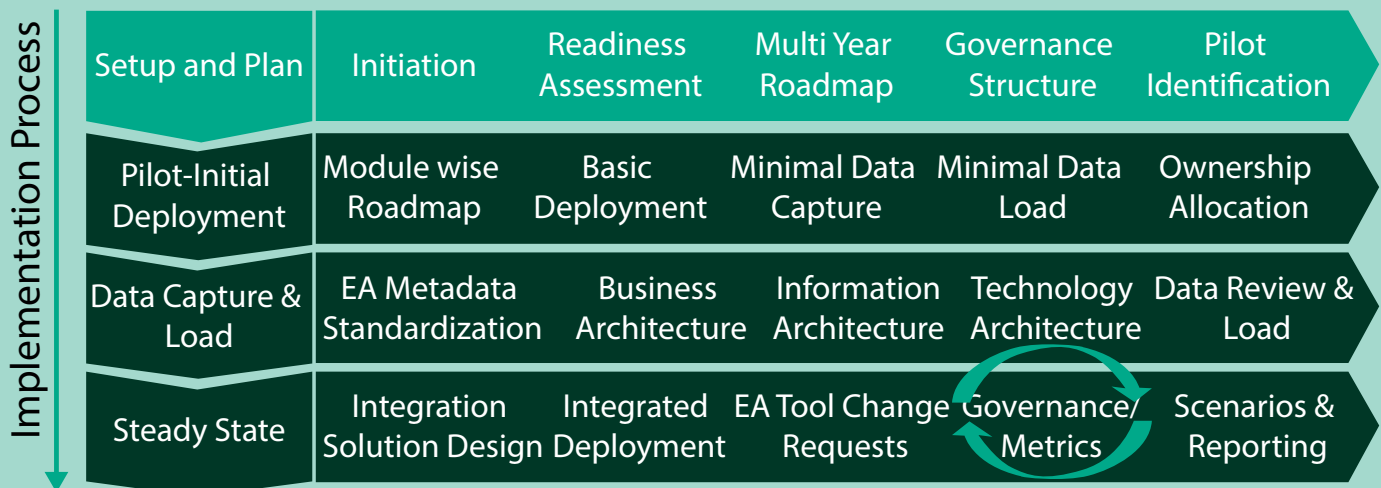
Implementation Process

| Setup and Plan | Initiation | Readiness Assessment | Multi Year Roadmap | Governance Structure | Pilot Identification |
|---|---|---|---|---|---|
| Pilot-Initial Deployment | Module wise Roadmap | Basic Deployment | Minimal Data Capture | Minimal Data Load | Ownership Allocation |
| Data Capture & Load | EA Metadata Standardization | Business Architecture | Information Architecture | Technology Architecture | Data Review & Load |
| Steady State | Integration Solution Design | Integrated Deployment | EA Tool Change Requests | Governance/ Metrics | Scenarios & Reporting |